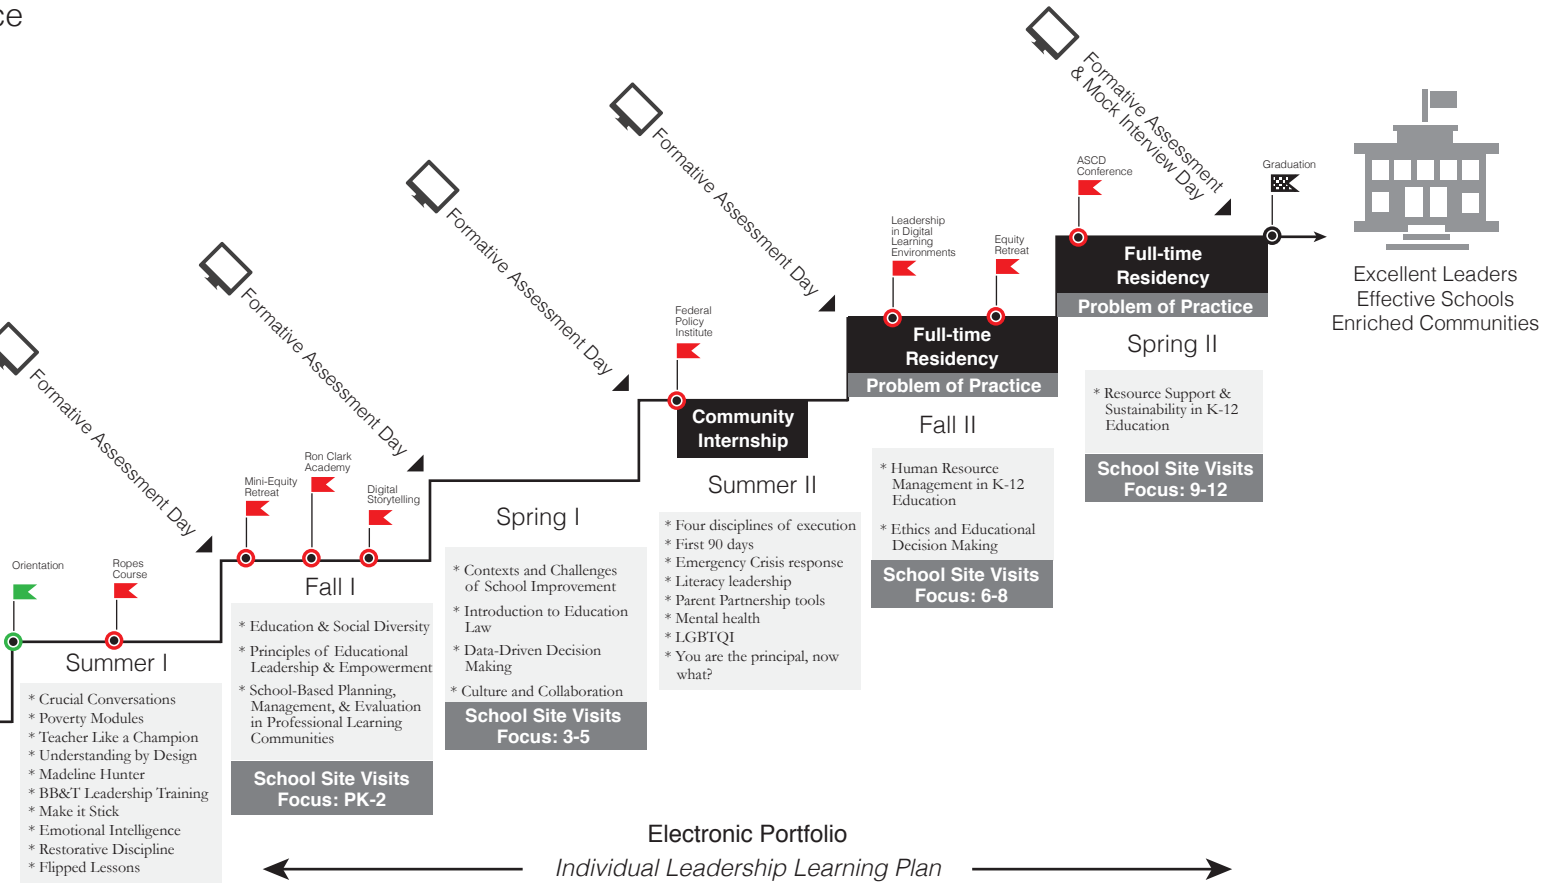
ce

Formative Assessment Day

Orientation

Ropes Course

Summer I

* Crucial Conversations
* Poverty Modules
* Teacher Like a Champion
* Understanding by Design
* Madeline Hunter
* BB&T Leadership Training
* Make it Stick
* Emotional Intelligence
* Restorative Discipline
* Flipped Lessons

Formative Assessment Day

Mini-Equity Retreat

Ron Clark Academy

Digital Storytelling

Fall I

* Education & Social Diversity
* Principles of Educational Leadership & Empowerment
* School-Based Planning, Management, & Evaluation in Professional Learning Communities

School Site Visits Focus: PK-2

Formative Assessment Day

Spring I

* Contexts and Challenges of School Improvement
* Introduction to Education Law
* Data-Driven Decision Making
* Culture and Collaboration

School Site Visits Focus: 3-5

Formative Assessment Day

Federal Policy Institute

Community Internship

Summer II

* Four disciplines of execution
* First 90 days
* Emergency Crisis response
* Literacy leadership
* Parent Partnership tools
* Mental health
* LGBTQI
* You are the principal, now what?

Leadership in Digital Learning Environments

Equity Retreat

Full-time Residency

Problem of Practice

Fall II

* Human Resource Management in K-12 Education
* Ethics and Educational Decision Making

School Site Visits Focus: 6-8

Formative Assessment & Mock Interview Day

ASCD Conference

Full-time Residency

Problem of Practice

Spring II

* Resource Support & Sustainability in K-12 Education

School Site Visits Focus: 9-12

Graduation

Excellent Leaders
Effective Schools
Enriched Communities

Electronic Portfolio
Individual Leadership Learning Plan